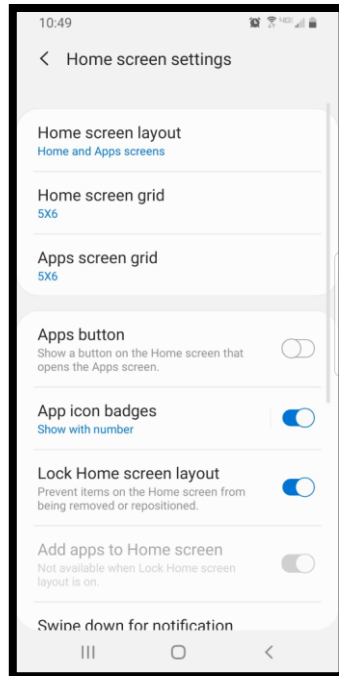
10:49

<  Home screen settings

Home screen layout
Home and Apps screens

Home screen grid
5X6

Apps screen grid
5X6

Apps button
Show a button on the Home screen that opens the Apps screen.

App icon badges
Show with number

Lock Home screen layout
Prevent items on the Home screen from being removed or repositioned.

Add apps to Home screen
Not available when Lock Home screen layout is on.

Swipe down for notification